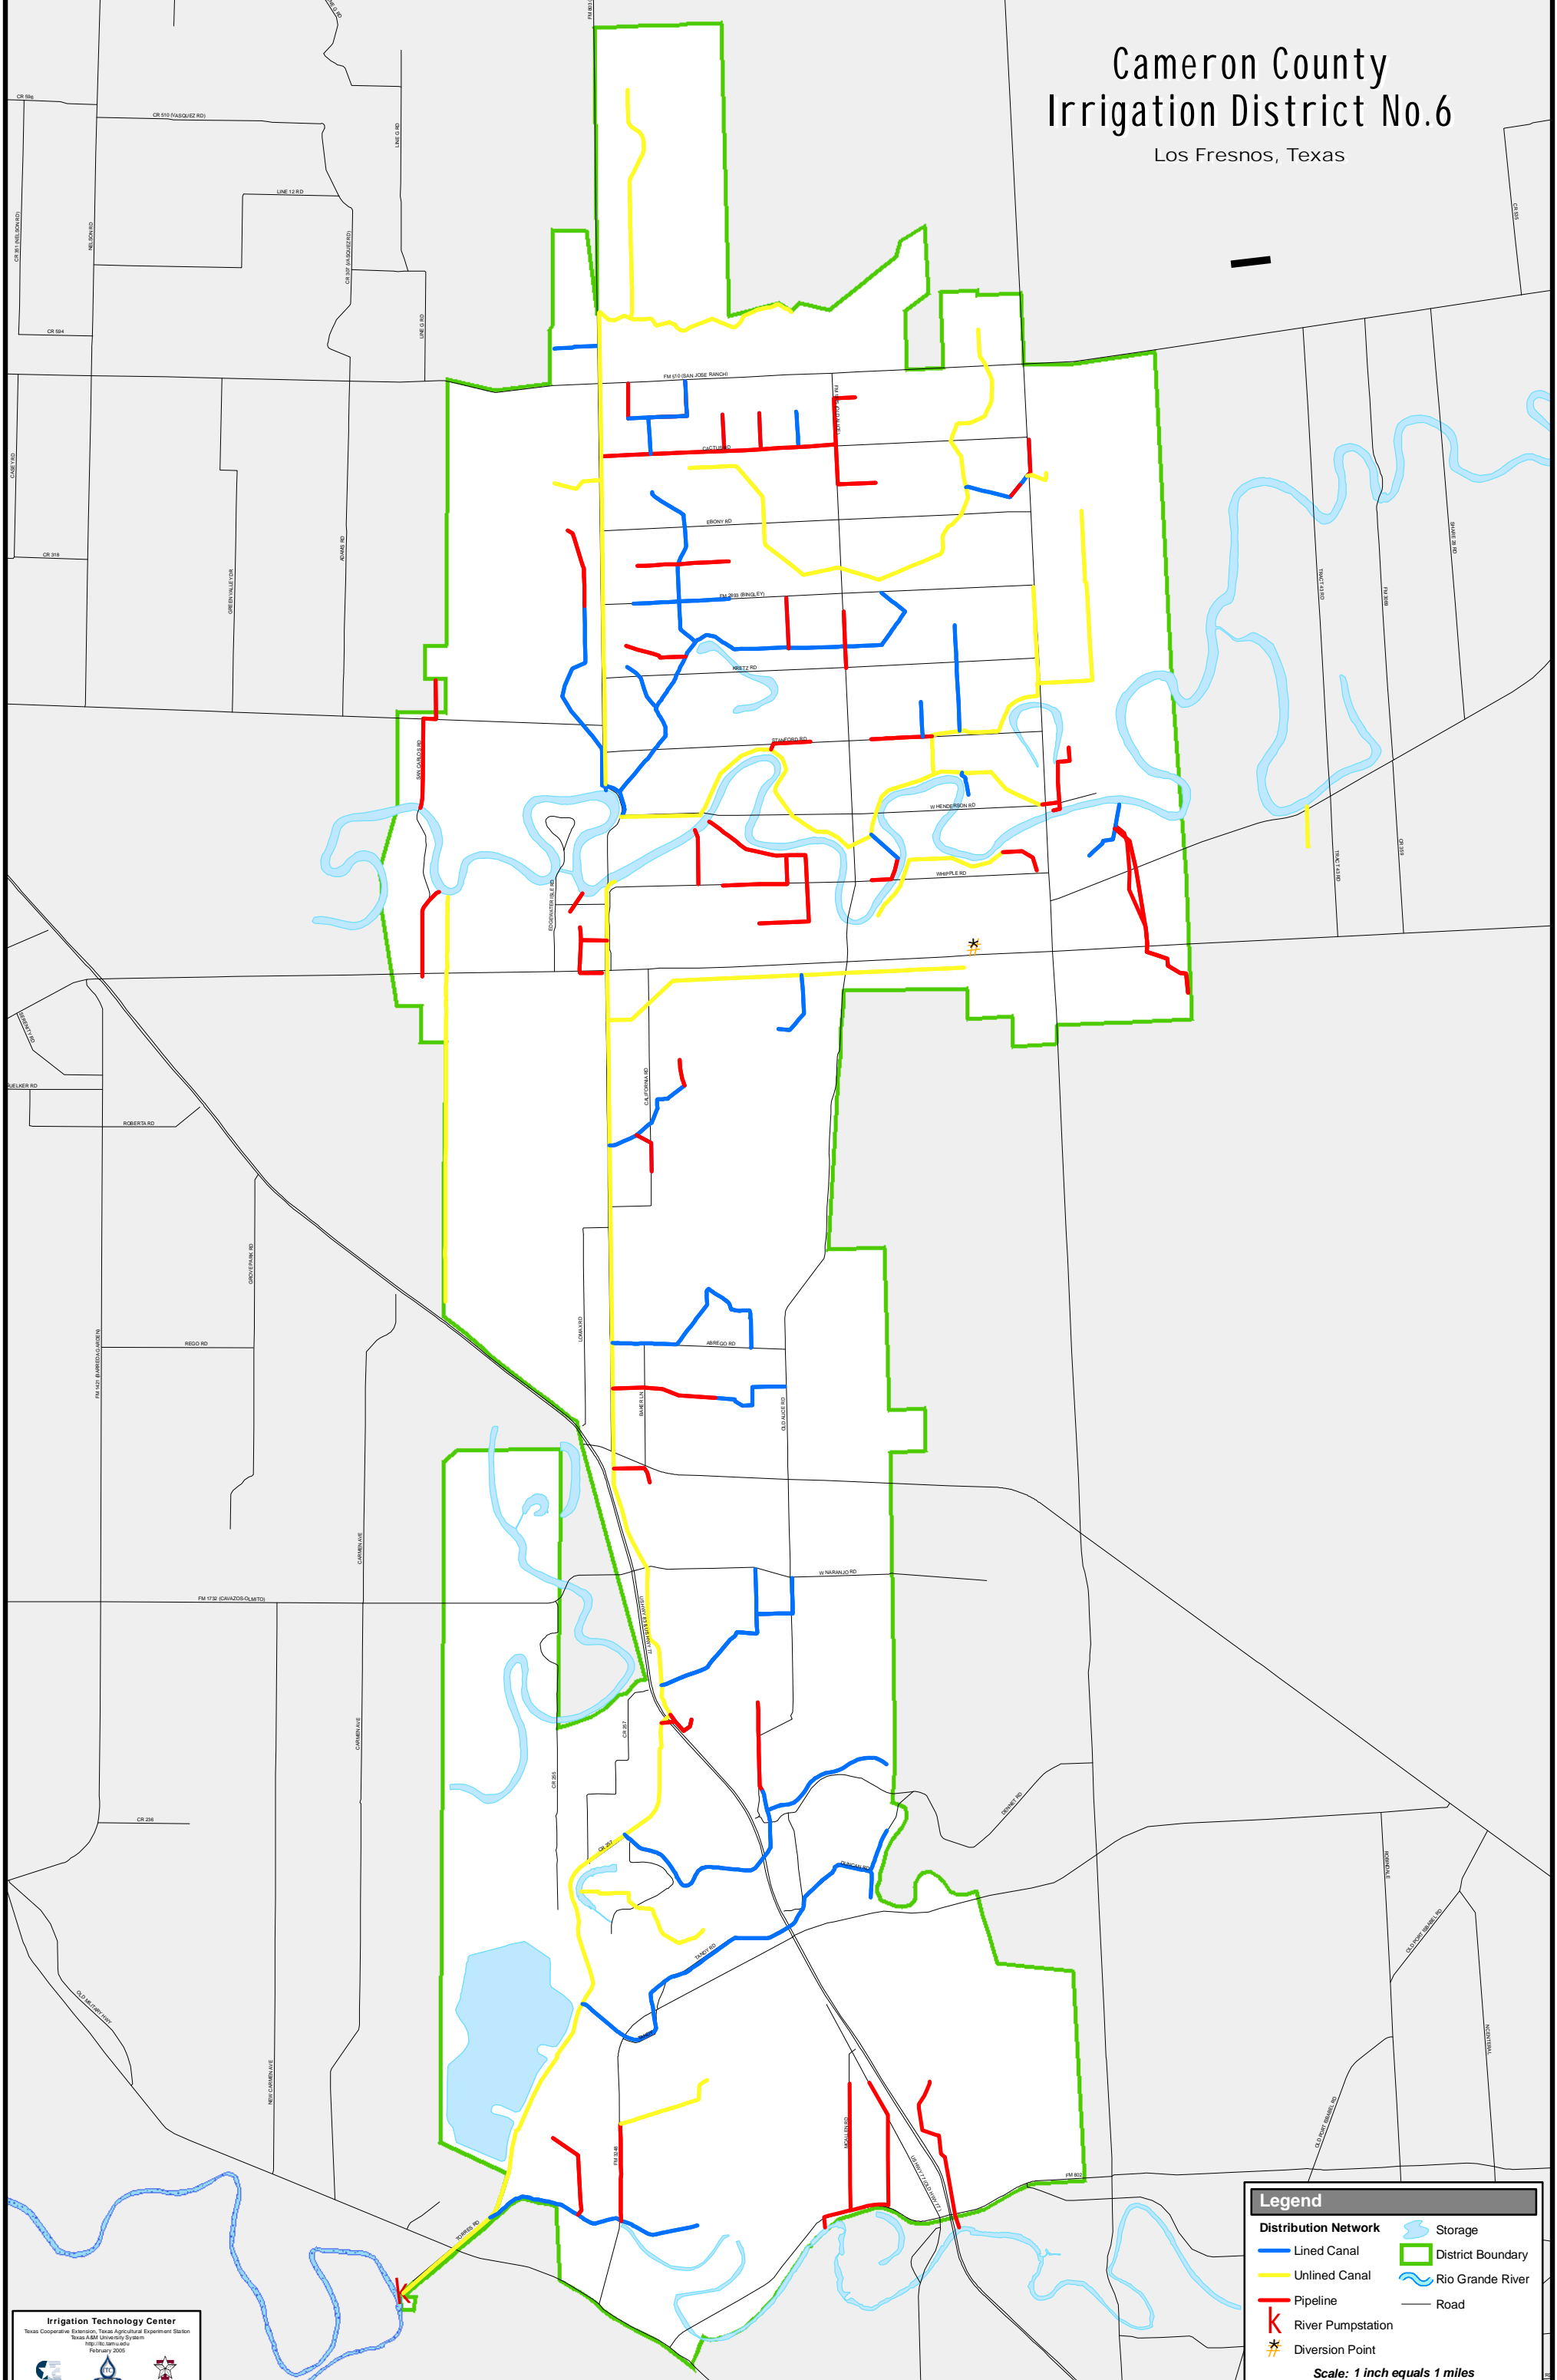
Cameron County
Irrigation District No.6
Los Fresnos, Texas

CR 509
CR 510 (VASQUEZ RD)
LINE 12 RD
CR 594
CR 318
ADAMS RD
GREEN VALLEY DR
FM 510 (SAN JOSE RANCH)
CACTUS RD
EBONY RD
FM 2893 (BINGLEY)
KRETZ RD
STANFORD RD
W HENDERSON RD
WHIPPLE RD
SAN CARLOS RD
EDGEWATER RD
CALIFORNIA RD
ROBERTA RD
GROVE PARK RD
REGO RD
LOMAX RD
ABREGO RD
BAKER LN
OLD ALICE RD
W NARANJO RD
FM 1732 (CAVAZOS-OLMITO)
CARMEN AVE
CR 226
OLD MILITARY HWY
NEW CARMEN AVE
TORRES RD
TANDY RD
DUNCAN RD
MCALLEN RD
FM 802
DENNETT RD
OLD PORT ISABEL RD
CR 257
CR 255

Legend
Distribution Network
Lined Canal
Unlined Canal
Pipeline
River Pumpstation
Diversion Point
Storage
District Boundary
Rio Grande River
Road
Scale: 1 inch equals 1 miles

Irrigation Technology Center
Texas Cooperative Extension, Texas Agricultural Experiment Station
Texas A&M University System
http://itc.tamu.edu
February 2005